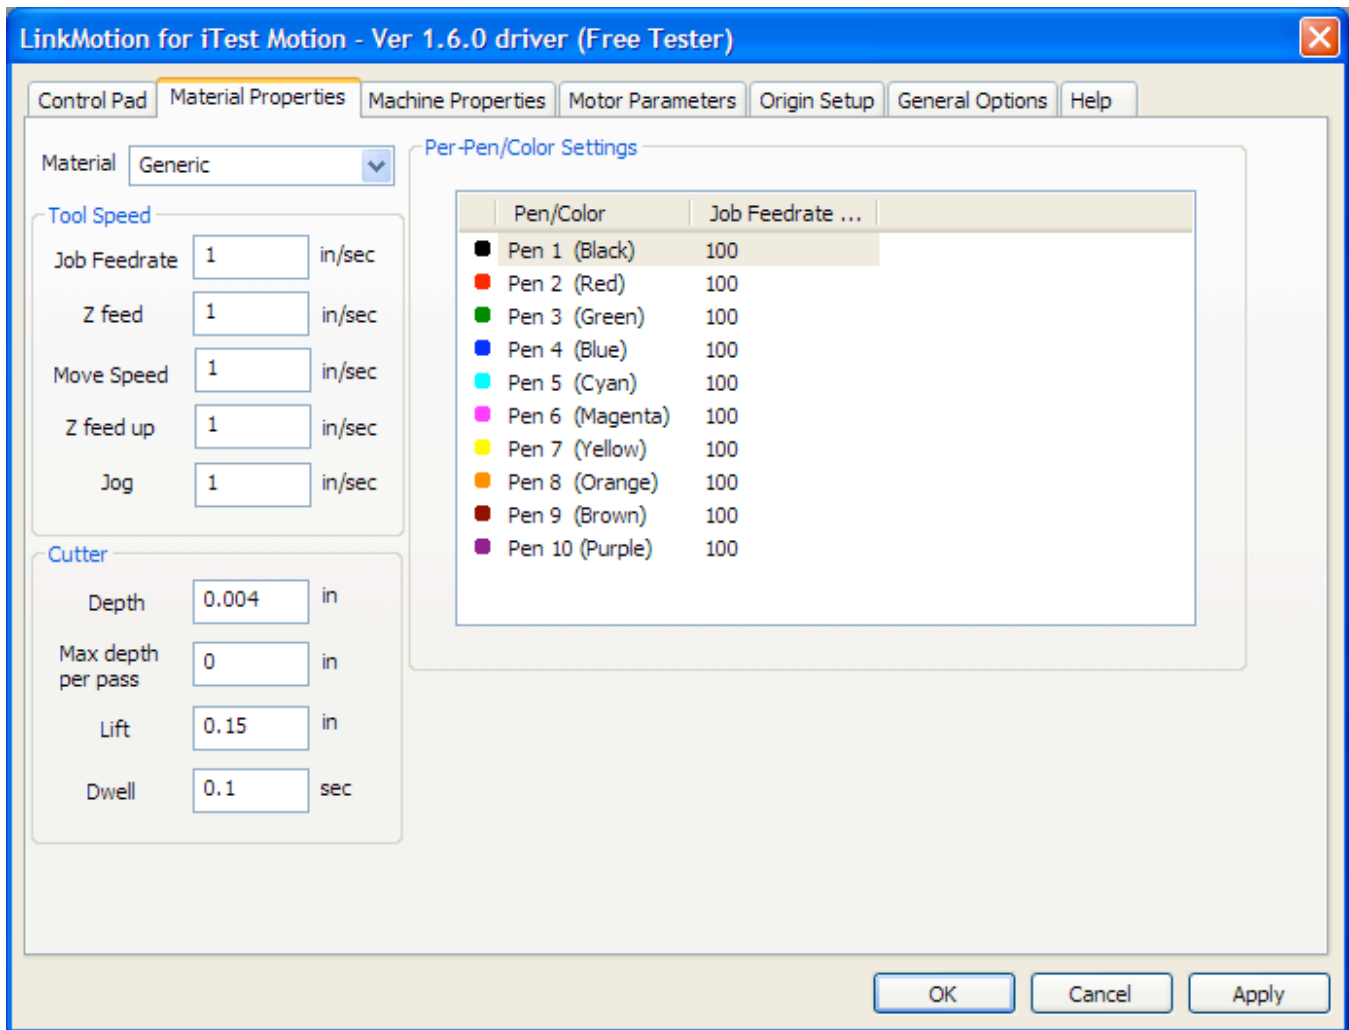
LinkMotion for iTest Motion - Ver 1.6.0 driver (Free Tester)

Control Pad | Material Properties | Machine Properties | Motor Parameters | Origin Setup | General Options | Help

Material Generic

Tool Speed

Job Feedrate 1 in/sec

Z feed 1 in/sec

Move Speed 1 in/sec

Z feed up 1 in/sec

Jog 1 in/sec

Cutter

Depth 0.004 in

Max depth per pass 0 in

Lift 0.15 in

Dwell 0.1 sec

Per-Pen/Color Settings

| Pen/Color | Job Feedrate ... |
|---|---|
| Pen 1 (Black) | 100 |
| Pen 2 (Red) | 100 |
| Pen 3 (Green) | 100 |
| Pen 4 (Blue) | 100 |
| Pen 5 (Cyan) | 100 |
| Pen 6 (Magenta) | 100 |
| Pen 7 (Yellow) | 100 |
| Pen 8 (Orange) | 100 |
| Pen 9 (Brown) | 100 |
| Pen 10 (Purple) | 100 |

OK Cancel Apply